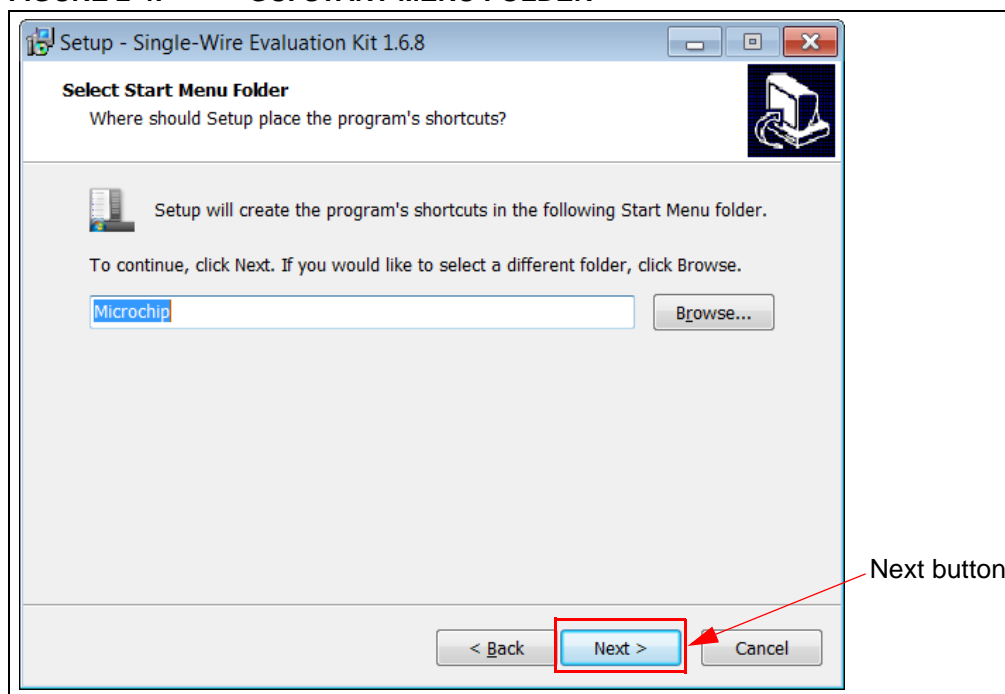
Setup - Single-Wire Evaluation Kit 1.6.8

Select Start Menu Folder
Where should Setup place the program's shortcuts?

Setup will create the program's shortcuts in the following Start Menu folder.

To continue, click Next. If you would like to select a different folder, click Browse.

Microchip

Browse...

Next button

< Back

Next >

Cancel